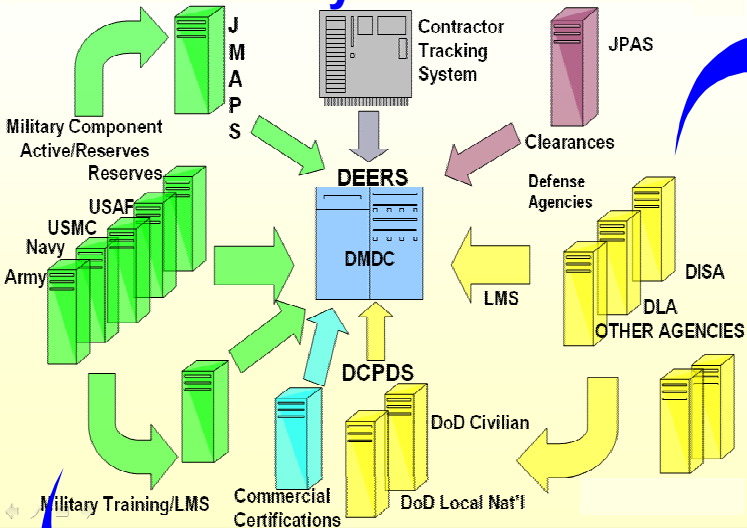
J
M
A
P
S

Contractor Tracking System

JPAS

Military Component Active/Reserves

Clearances

Reserves

DEERS

Defense Agencies

USAF

USMC

Navy

Army

DMDC

DISA

LMS

DLA

OTHER AGENCIES

DCPDS

DoD Civilian

Military Training/LMS

Commercial Certifications

DoD Local Nat'l